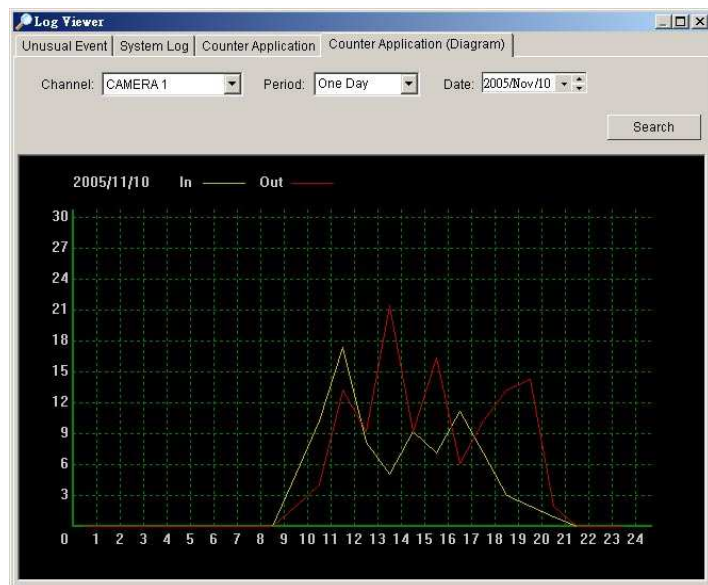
Log Viewer

Unusual Event | System Log | Counter Application | Counter Application (Diagram)

Channel: CAMERA 1

Period: One Day

Date: 2005/Nov/10

Search

2005/11/10 In Out

30
27
24
21
18
15
12
9
6
3

0 1 2 3 4 5 6 7 8 9 10 11 12 13 14 15 16 17 18 19 20 21 22 23 24